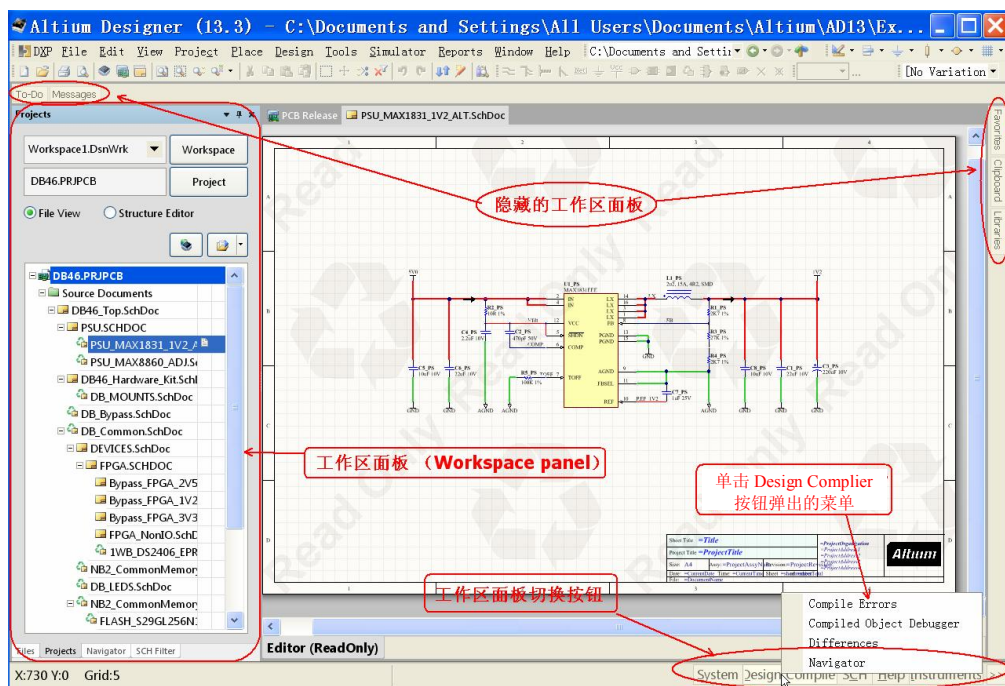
Altium Designer (13.3) - C:\Documents and Settings\All Users\Documents\Altium\AD13\Ex...

DXP File Edit View Project Place Design Tools Simulator Reports Window Help C:\Documents and Settir

[No Variation

To-Do Messages

Projects

PCB Release PSU_MAX1831_1V2_ALT.SchDoc

Workspace1.DsnWrk Workspace

DB46.PRJPCB Project

File View Structure Editor

DB46.PRJPCB
Source Documents
DB46_Top.SchDoc
PSU.SCHDOC
PSU_MAX1831_1V2_A
PSU_MAX8860_ADJ.Sc
DB46_Hardware_Kit.Schl
DB_MOUNTS.SchDoc
DB_Bypass.SchDoc
DB_Common.SchDoc
DEVICES.SchDoc
FPGA.SCHDOC
Bypass_FPGA_2V5
Bypass_FPGA_1V2
Bypass_FPGA_3V3
FPGA_NonIO.SchDoc
1WB_DS2406_EPR
NB2_CommonMemor
DB_LEDS.SchDoc
NB2_CommonMemor
FLASH_S29GL256N:

Files Projects Navigator SCH Filter

隐藏的工作区面板

工作区面板 （Workspace panel）

单击 Design Complier 按钮弹出的菜单

工作区面板切换按钮

Favorites Clipboard Libraries

Altium

Compile Errors
Compiled Object Debugger
Differences
Navigator

Editor (ReadOnly)

X:730 Y:0 Grid:5

System Design Compiler SCH Help Instruments >>